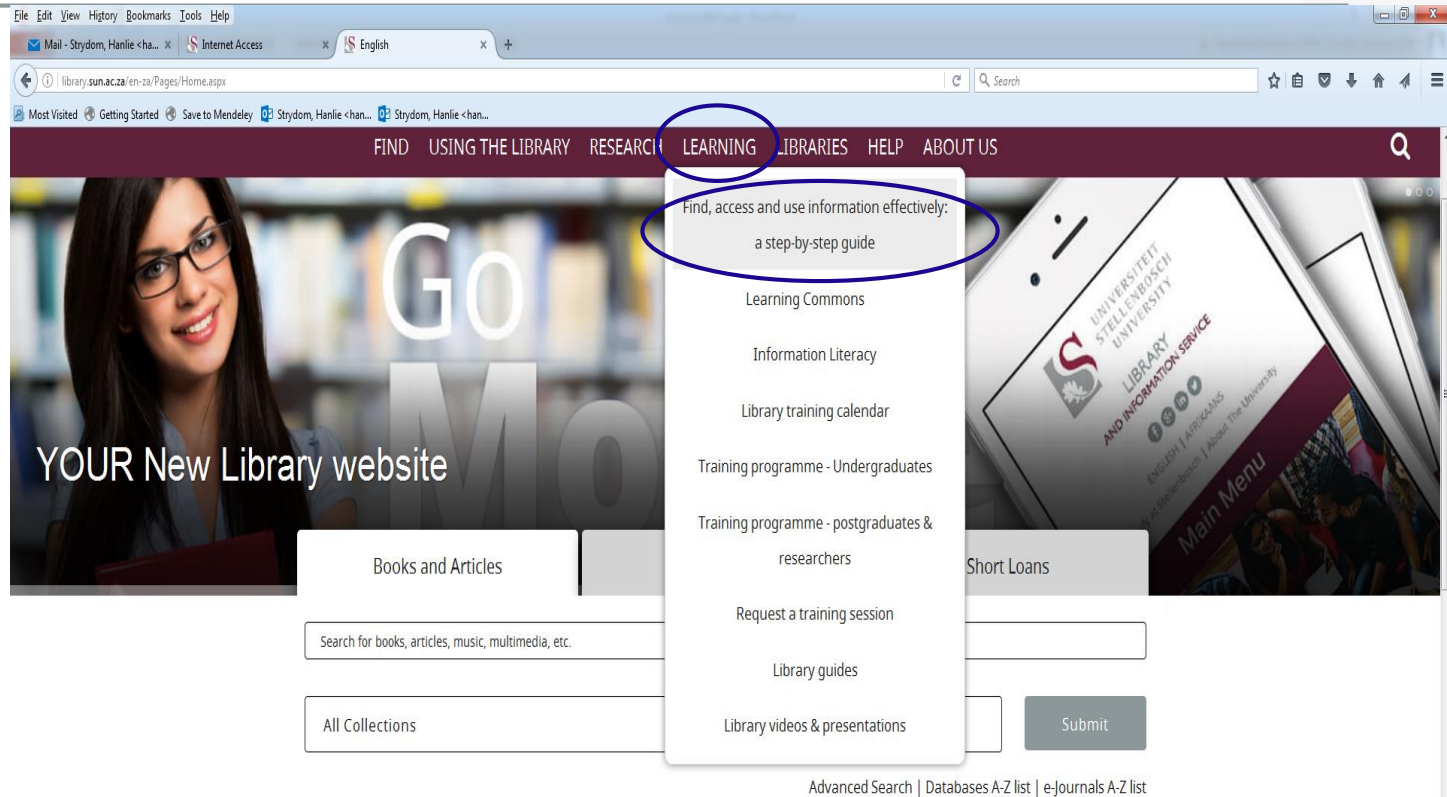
File Edit View History Bookmarks Tools Help

Mail - Strydom, Hanlie <ha... × Internet Access × English × +

library.sun.ac.za/en-za/Pages/Home.aspx

Search

Most Visited Getting Started Save to Mendeley Strydom, Hanlie <han... Strydom, Hanlie <han...

FIND USING THE LIBRARY RESEARCH LEARNING LIBRARIES HELP ABOUT US

Find, access and use information effectively: a step-by-step guide

Learning Commons

Information Literacy

Library training calendar

Training programme - Undergraduates

Training programme - postgraduates & researchers

Request a training session

Library guides

Library videos & presentations

Go Mo

YOUR New Library website

UNIVERSITEIT STELLENBOSCH UNIVERSITY LIBRARY AND INFORMATION SERVICE

ENGLISH | AFRIKAANS

Main Menu

Books and Articles

Short Loans

Search for books, articles, music, multimedia, etc.

All Collections

Submit

Advanced Search | Databases A-Z list | e-Journals A-Z list